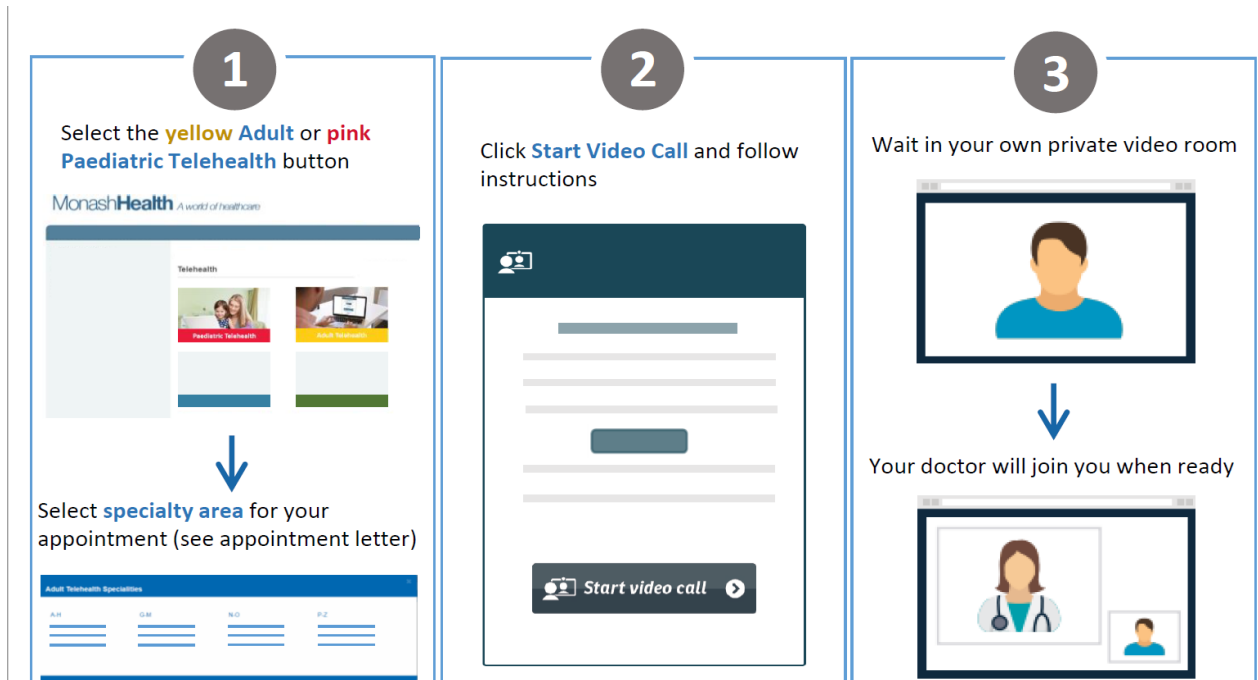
1

Select the yellow Adult or pink Paediatric Telehealth button

MonashHealth A world of healthcare

Telehealth

Paediatric Telehealth

Adult Telehealth

Select specialty area for your appointment (see appointment letter)

Adult Telehealth Specialities

A-H

G-M

N-O

P-Z

2

Click Start Video Call and follow instructions

Start video call

3

Wait in your own private video room

Your doctor will join you when ready